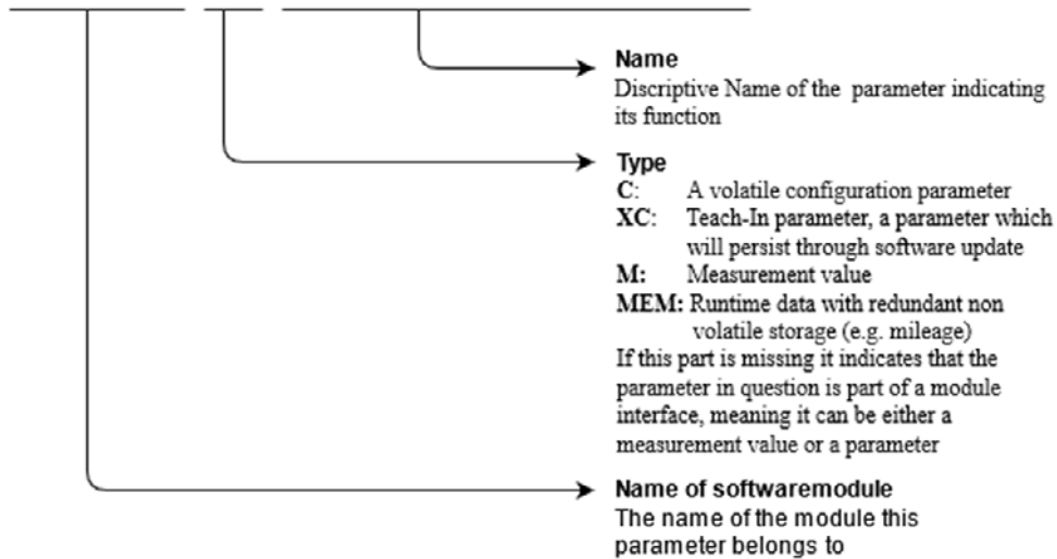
Name
Discriptive Name of the parameter indicating its function

Type
C: A volatile configuration parameter
XC: Teach-In parameter, a parameter which will persist through software update
M: Measurement value
MEM: Runtime data with redundant non volatile storage (e.g. mileage)
If this part is missing it indicates that the parameter in question is part of a module interface, meaning it can be either a measurement value or a parameter

Name of softwaremodule
The name of the module this parameter belongs to